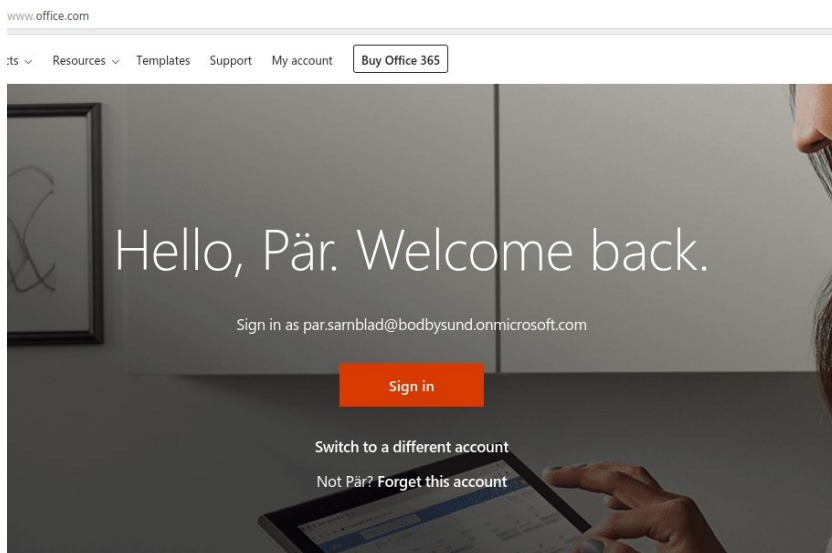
www.office.com

:ts ⌄ Resources ⌄ Templates Support My account Buy Office 365

Hello, Pär. Welcome back.

Sign in as par.samblad@bodbysund.onmicrosoft.com

Sign in

Switch to a different account

Not Pär? Forget this account